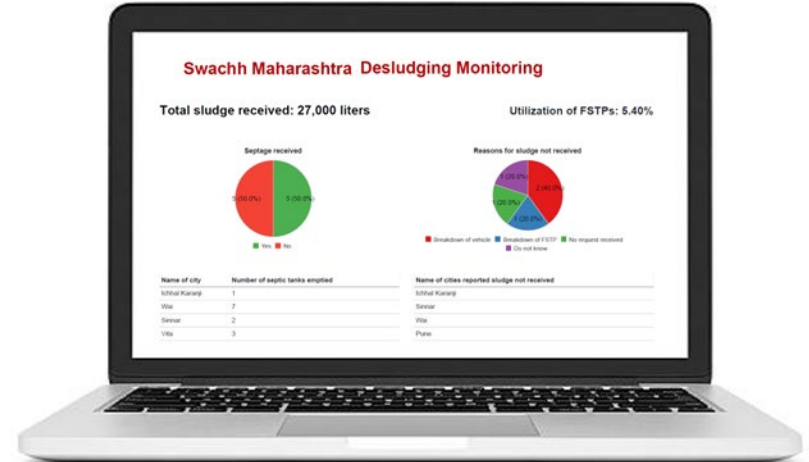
Swachh Maharashtra Desludging Monitoring

Total sludge received: 27,000 liters

Utilization of FSTPs: 5.40%

Septage received

5 (50.0%)

5 (50.0%)

Yes No

Reasons for sludge not received

1 (20.0%)

2 (40.0%)

1 (20.0%)

1 (20.0%)

Breakdown of vehicle Breakdown of FSTP No request received Do not know

| Name of city | Number of septic tanks emptied |
|---|---|
| Ichhal Karanji | 1 |
| Wai | 7 |
| Sinnar | 2 |
| Vita | 3 |

| Name of cities reported sludge not received |
|---|
| Ichhal Karanji |
| Sinnar |
| Wai |
| Pune |